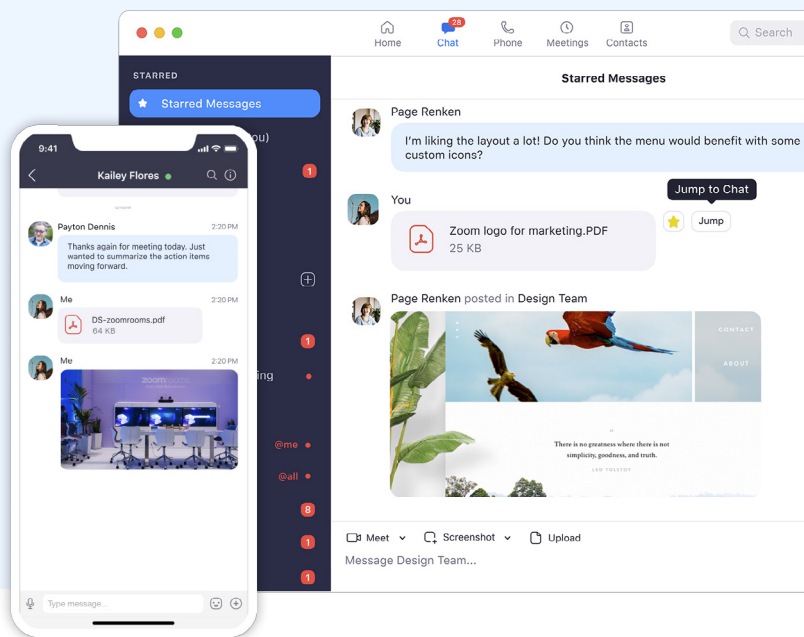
Home
28
Chat
Phone
Meetings
Contacts
Search

STARRED
Starred Messages
ou)
1
1
ting
@me
@all
8
1
1

Starred Messages

Page Renken
I'm liking the layout a lot! Do you think the menu would benefit with some custom icons?

You
Zoom logo for marketing.PDF
25 KB
Jump to Chat
Jump

Page Renken posted in Design Team
CONTACT
ABOUT
There is no greatness where there is not simplicity, goodness, and truth.
LEO TOLSTOY

Meet
Screenshot
Upload
Message Design Team...

9:41
Kailey Flores

Payton Dennis
2:20 PM
Thanks again for meeting today. Just wanted to summarize the action items moving forward.

Me
2:20 PM
DS-zoomrooms.pdf
64 KB

Me
2:20 PM
zoom

Type message...